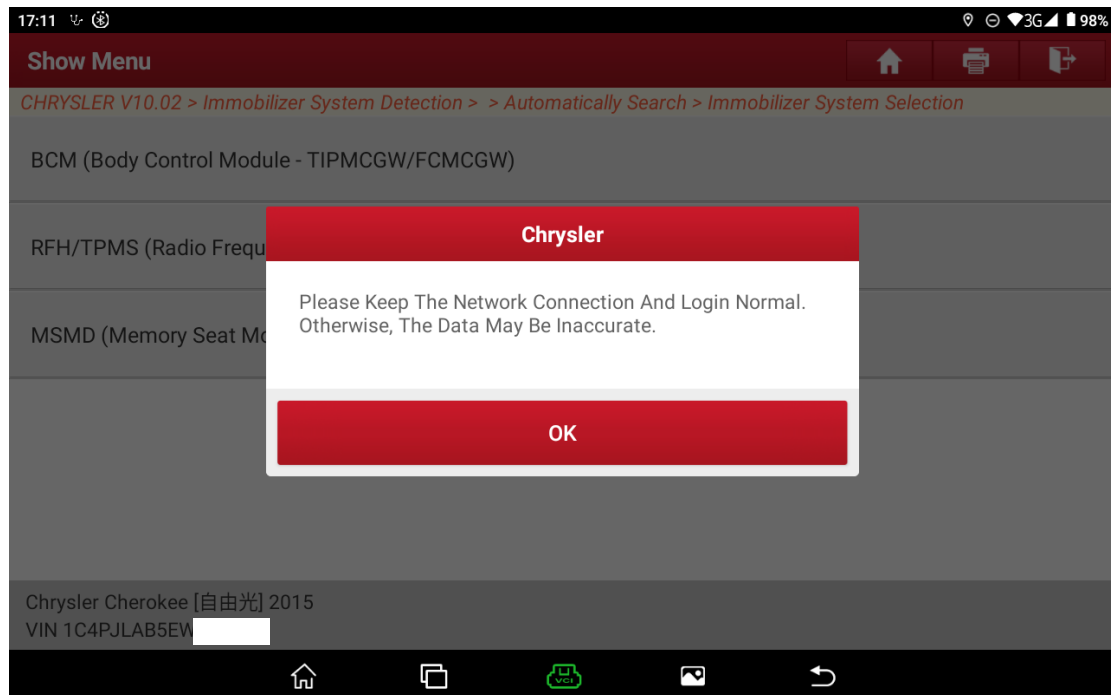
17:11

3G 98%

Show Menu

CHRYSLER V10.02 > Immobilizer System Detection > > Automatically Search > Immobilizer System Selection

BCM (Body Control Module - TIPMCGW/FCMCGW)

RFH/TPMS (Radio Frequ

MSMD (Memory Seat Mo

Chrysler

Please Keep The Network Connection And Login Normal. Otherwise, The Data May Be Inaccurate.

OK

Chrysler Cherokee [自由光] 2015
VIN 1C4PJLAB5EW

VCI